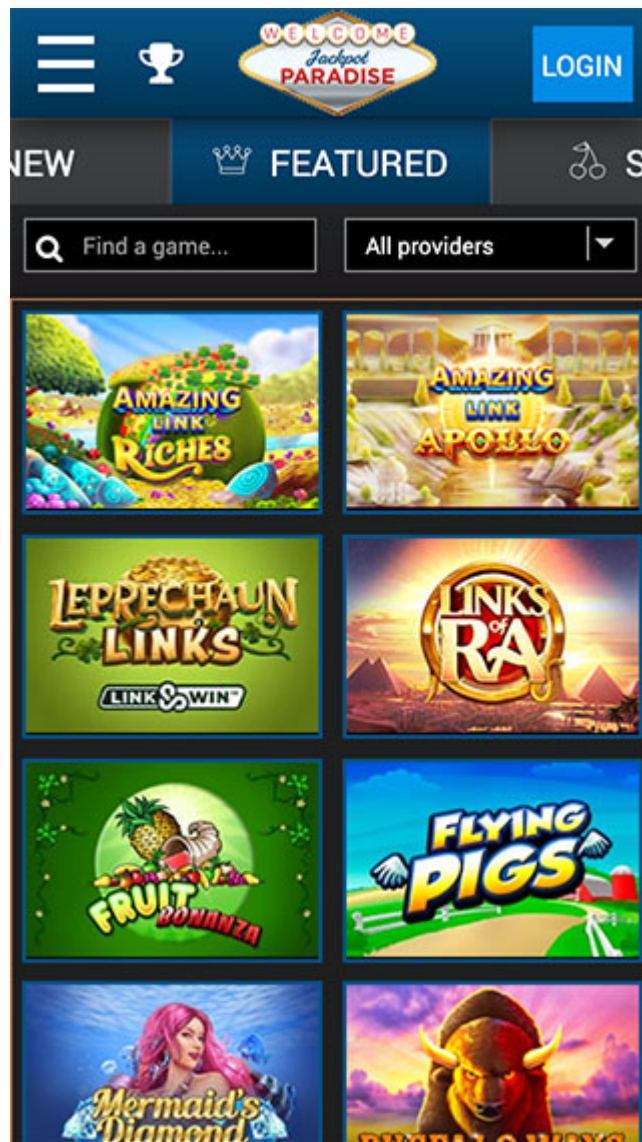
WELCOME Jackpot PARADISE

LOGIN

NEW FEATURED S

Find a game...

All providers

AMAZING LINK RICHES

AMAZING LINK APOLLO

LEPRECHAUN LINKS
LINK & WIN

LINKS of RA

FRUIT BONANZA

FLYING PIGS

Mermaid's Diamond

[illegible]